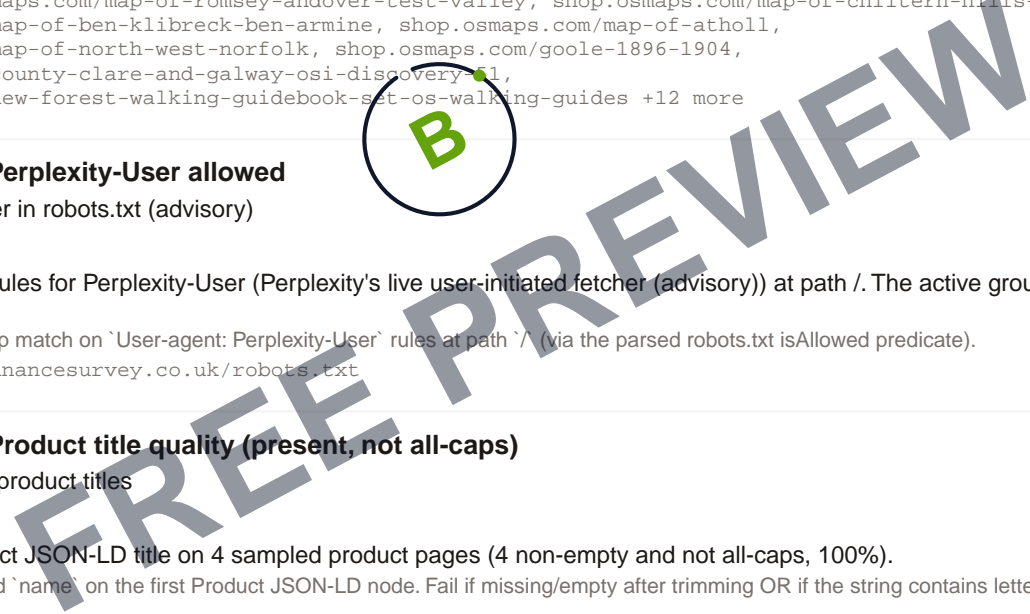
aps.com/map-of-romsey-andover-test-valley, shop.osmaps.com/map-of-chiltern-hills-
ap-of-ben-klibreck-ben-armine, shop.osmaps.com/map-of-atholl,
ap-of-north-west-norfolk, shop.osmaps.com/goole-1896-1904,
ounty-clare-and-galway-osi-discovery-51,
ew-forest-walking-guidebook-set-os-walking-guides +12 more

B

Perplexity-User allowed
r in robots.txt (advisory)

ules for Perplexity-User (Perplexity's live user-initiated fetcher (advisory)) at path /. The active grou

p match on `User-agent: Perplexity-User` rules at path `/` (via the parsed robots.txt isAllowed predicate).
nancesurvey.co.uk/robots.txt

Product title quality (present, not all-caps)
product titles

ct JSON-LD title on 4 sampled product pages (4 non-empty and not all-caps, 100%).
d `name` on the first Product JSON-LD node. Fail if missing/empty after trimming OR if the string contains lette

FREE PREVIEW